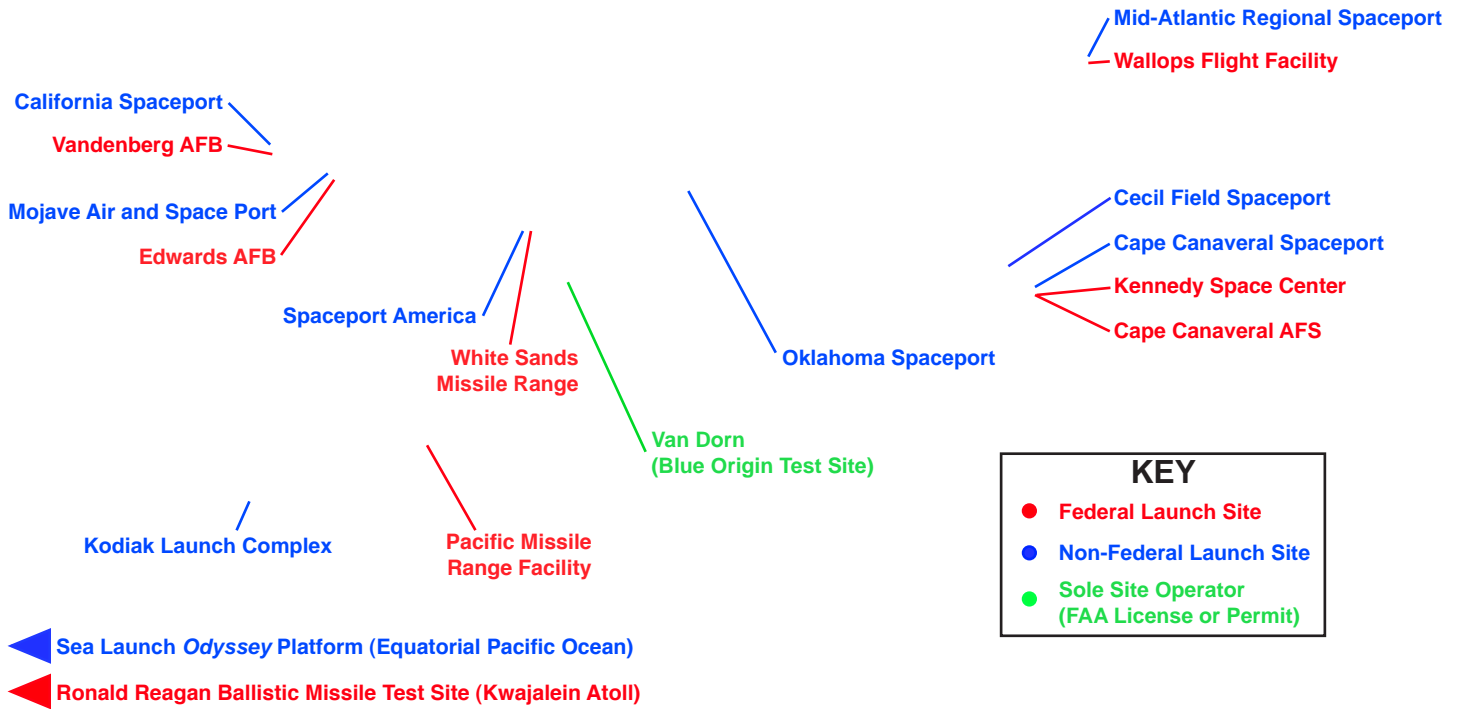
Mid-Atlantic Regional Spaceport
Wallops Flight Facility

California Spaceport
Vandenberg AFB

Mojave Air and Space Port
Edwards AFB

Cecil Field Spaceport
Cape Canaveral Spaceport
Kennedy Space Center
Cape Canaveral AFS

Spaceport America

White Sands Missile Range

Oklahoma Spaceport

Van Dorn (Blue Origin Test Site)

KEY
Federal Launch Site
Non-Federal Launch Site
Sole Site Operator (FAA License or Permit)

Kodiak Launch Complex

Pacific Missile Range Facility

Sea Launch *Odyssey* Platform (Equatorial Pacific Ocean)
Ronald Reagan Ballistic Missile Test Site (Kwajalein Atoll)